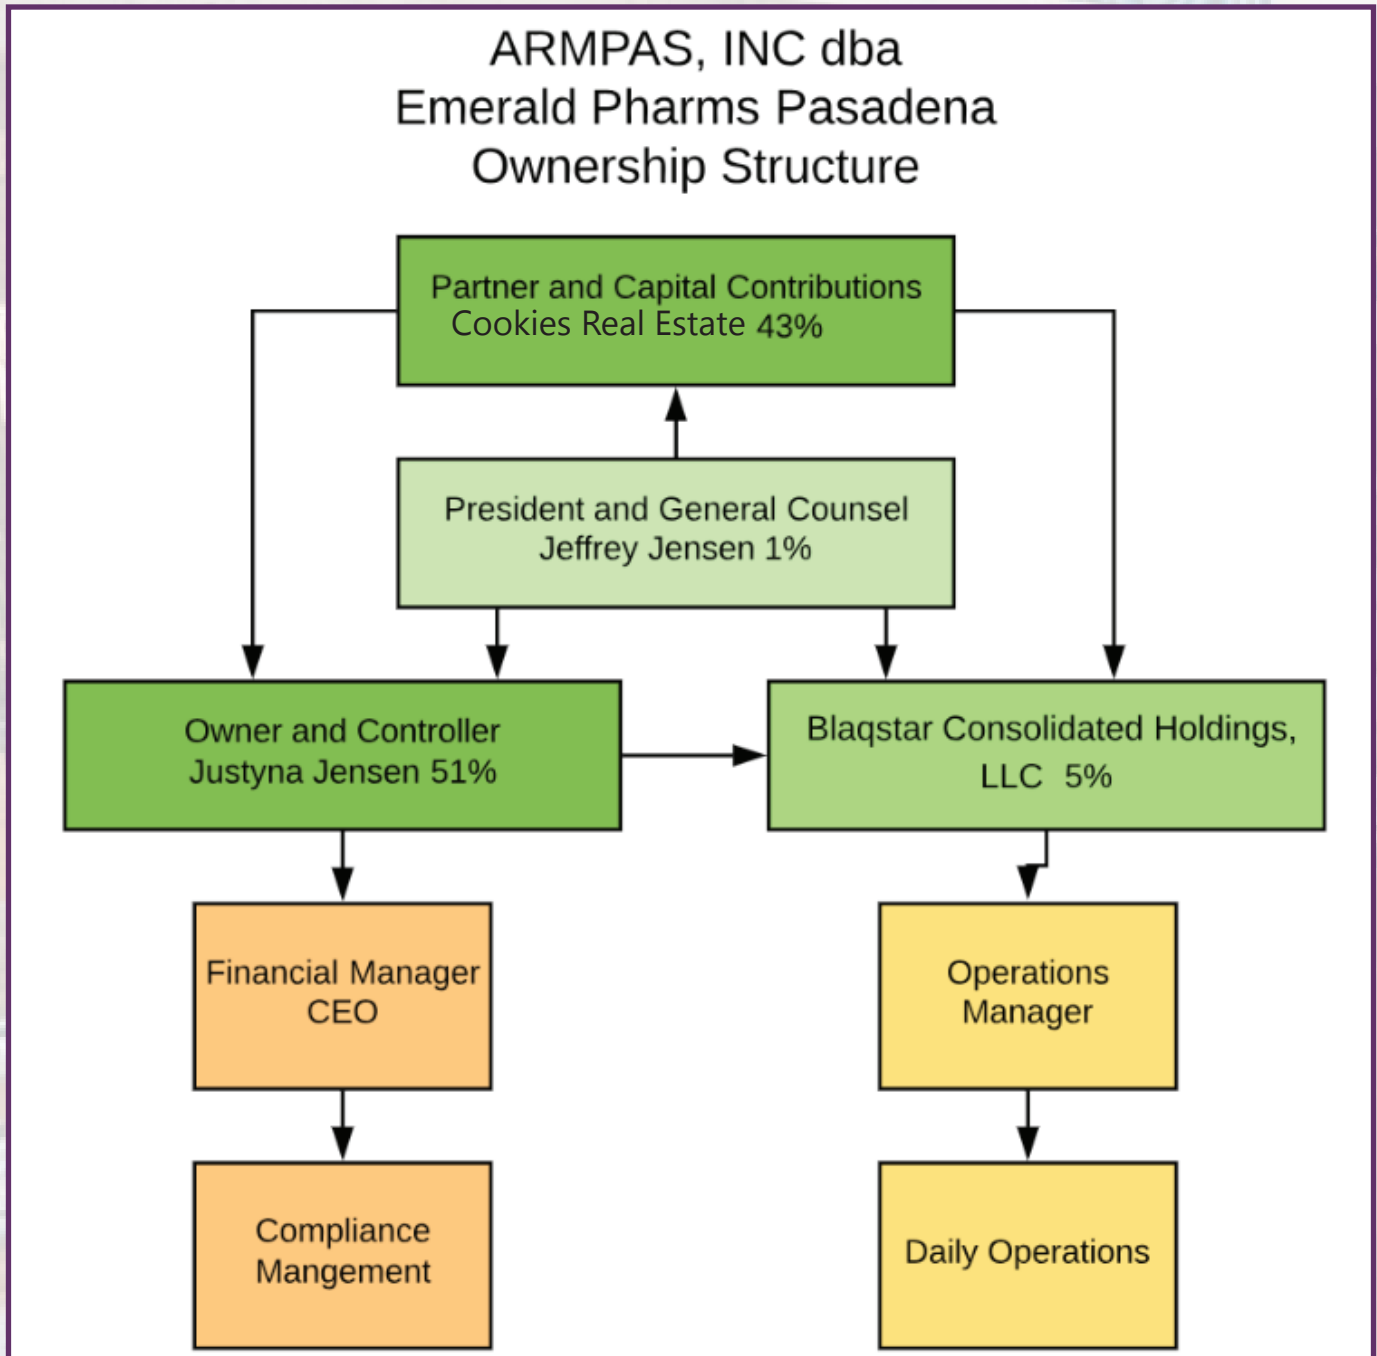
ARMPAS, INC dba
Emerald Pharms Pasadena
Ownership Structure

Partner and Capital Contributions
Cookies Real Estate 43%

President and General Counsel
Jeffrey Jensen 1%

Owner and Controller
Justyna Jensen 51%

Blaqstar Consolidated Holdings, LLC 5%

Financial Manager
CEO

Operations Manager

Compliance Mangement

Daily Operations